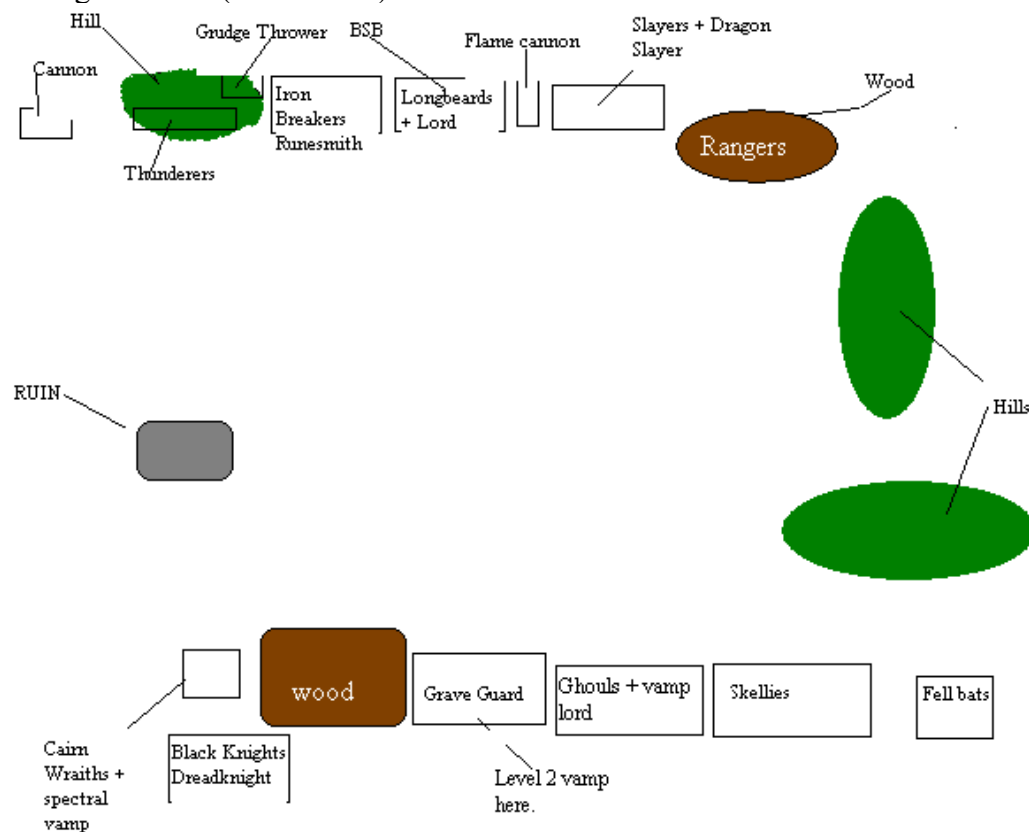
Hill
Grudge Thrower
BSB
Flame cannon
Slayers + Dragon Slayer
Cannon
Iron Breakers Runesmith
Longbeards + Lord
Wood
Rangers
Thunderers
RUIN
Hills
wood
Grave Guard
Ghouls + vamp lord
Skellies
Fell bats
Cairn Wraiths + spectral vamp
Black Knights Dreadknight
Level 2 vamp here.